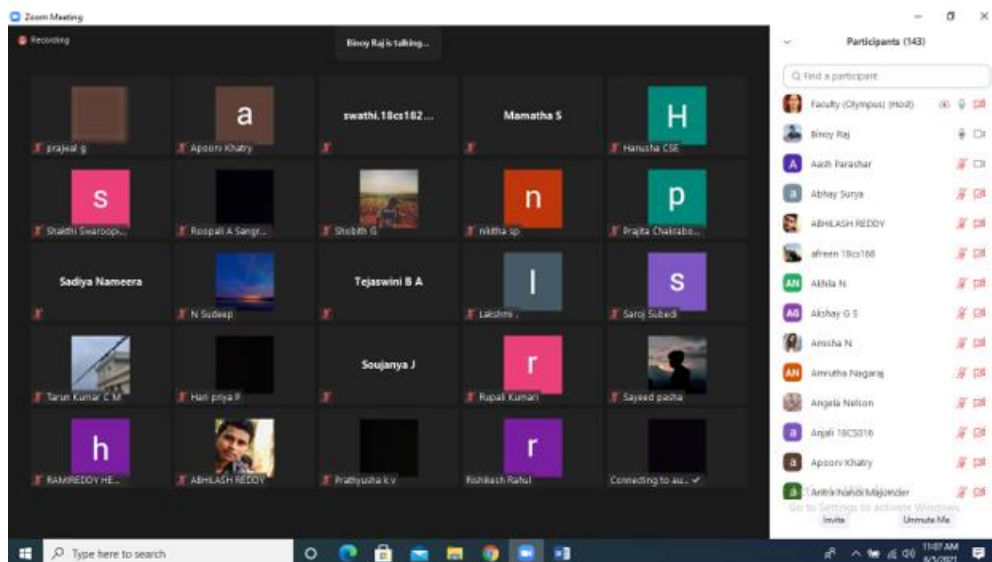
Zoom Meeting

Recording

Binoy Raj is talking...

prajwal g

a
Apoorv Khatry

swathi.18cs182...

Mamatha S

H
Hanusha CSE

S
Shakthi Swaroopi...

Roopali A Sangr...

Shobith G

n
nikitha sp

p
Prajita Chakrabo...

Sadiya Nameera

N Sudeep

Tejaswini B A

l
Lakshmi

S
Saroj Subedi

Tarun Kumar C M

Hari priya P

Soujanya J

r
Rupali Kumari

Sayeed pasha

h
RAMIREDDY HE...

ABHILASH REDDY

Prathyusha k v

r
Rishikesh Rahul

Connecting to au...

Participants (143)

Find a participant

Faculty (Olympus) (Host)

Binoy Raj

A Aash Parashar

a Abhay Surya

ABHILASH REDDY

afreen 18cs168

AN Akhila N

AG Akshay G S

Amisha N

AN Amrutha Nagaraj

Angela Nelson

a Anjali 18CS016

a Apoorv Khatry

a Antra nandi Majumder

Go to Settings to activate Windows.

Invite

Unmute Me

Type here to search

11:07 AM
8/3/2021